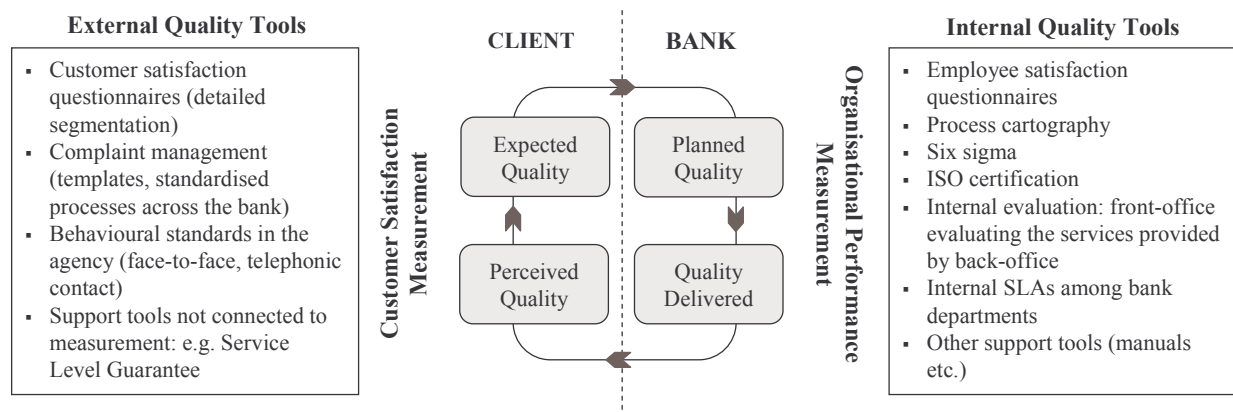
External Quality Tools

- Customer satisfaction questionnaires (detailed segmentation)
- Complaint management (templates, standardised processes across the bank)
- Behavioural standards in the agency (face-to-face, telephonic contact)
- Support tools not connected to measurement: e.g. Service Level Guarantee

Customer Satisfaction Measurement

CLIENT

BANK

Expected Quality

Planned Quality

Perceived Quality

Quality Delivered

Organisational Performance Measurement

Internal Quality Tools

- Employee satisfaction questionnaires
- Process cartography
- Six sigma
- ISO certification
- Internal evaluation: front-office evaluating the services provided by back-office
- Internal SLAs among bank departments
- Other support tools (manuals etc.)